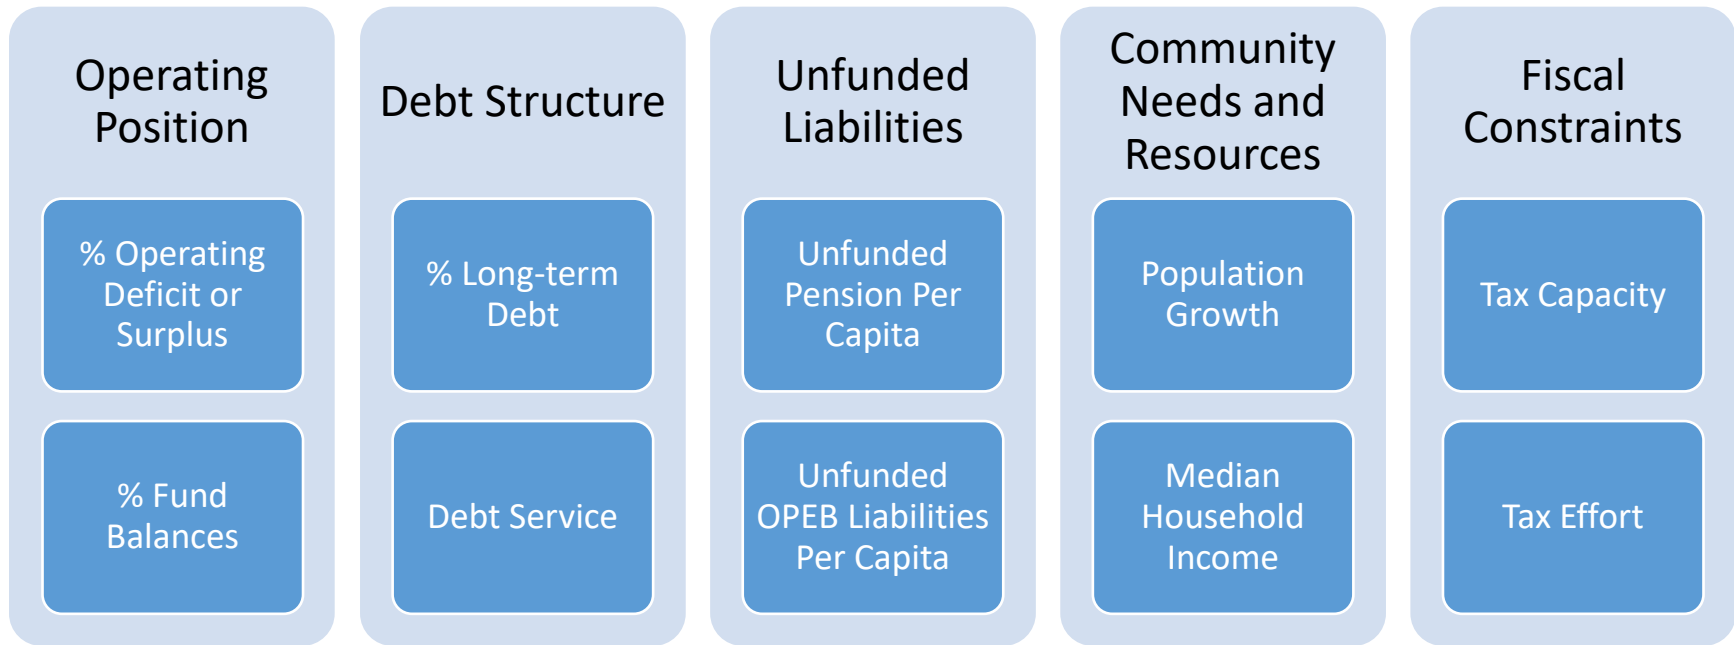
Operating Position

% Operating Deficit or Surplus

% Fund Balances

Debt Structure

% Long-term Debt

Debt Service

Unfunded Liabilities

Unfunded Pension Per Capita

Unfunded OPEB Liabilities Per Capita

Community Needs and Resources

Population Growth

Median Household Income

Fiscal Constraints

Tax Capacity

Tax Effort